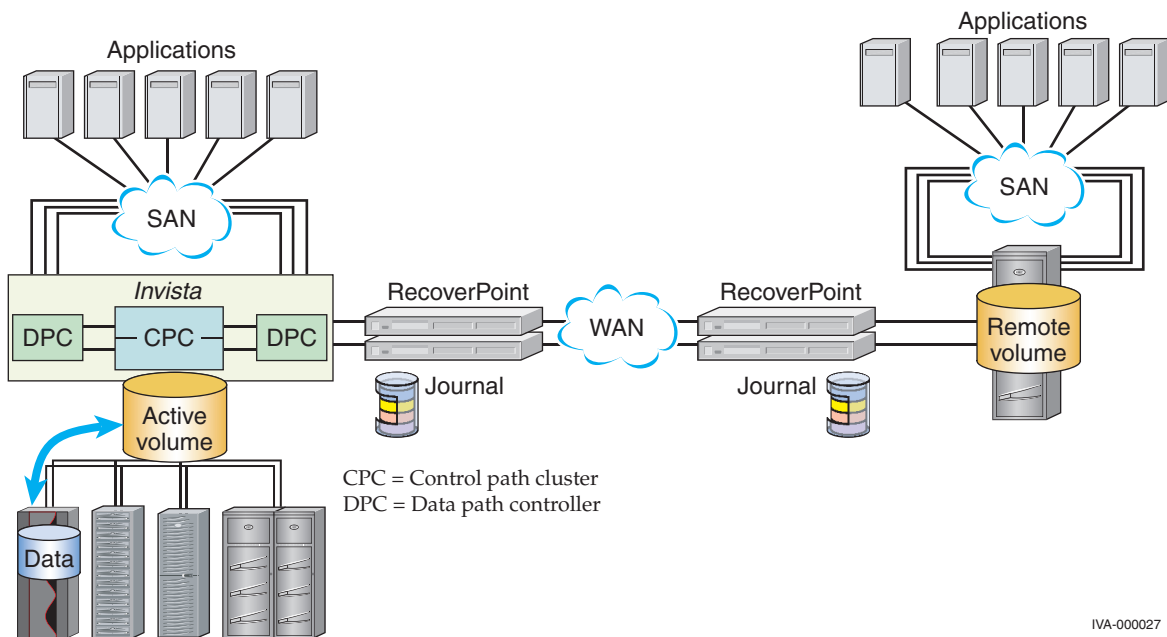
Applications

SAN

Invista

DPC

CPC

DPC

Active volume

Data

RecoverPoint

Journal

WAN

RecoverPoint

Journal

Applications

SAN

Remote volume

CPC = Control path cluster
DPC = Data path controller

IVA-000027